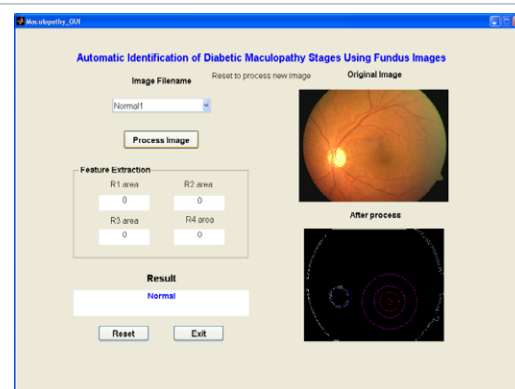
Maculopathy_GUI

Automatic Identification of Diabetic Maculopathy Stages Using Fundus Images

Image Filename

Reset to process new image

Original Image

Normal1

Process Image

Feature Extraction

R1 area

0

R2 area

0

R3 area

0

R4 area

0

After process

Result

Normal

Reset

Exit